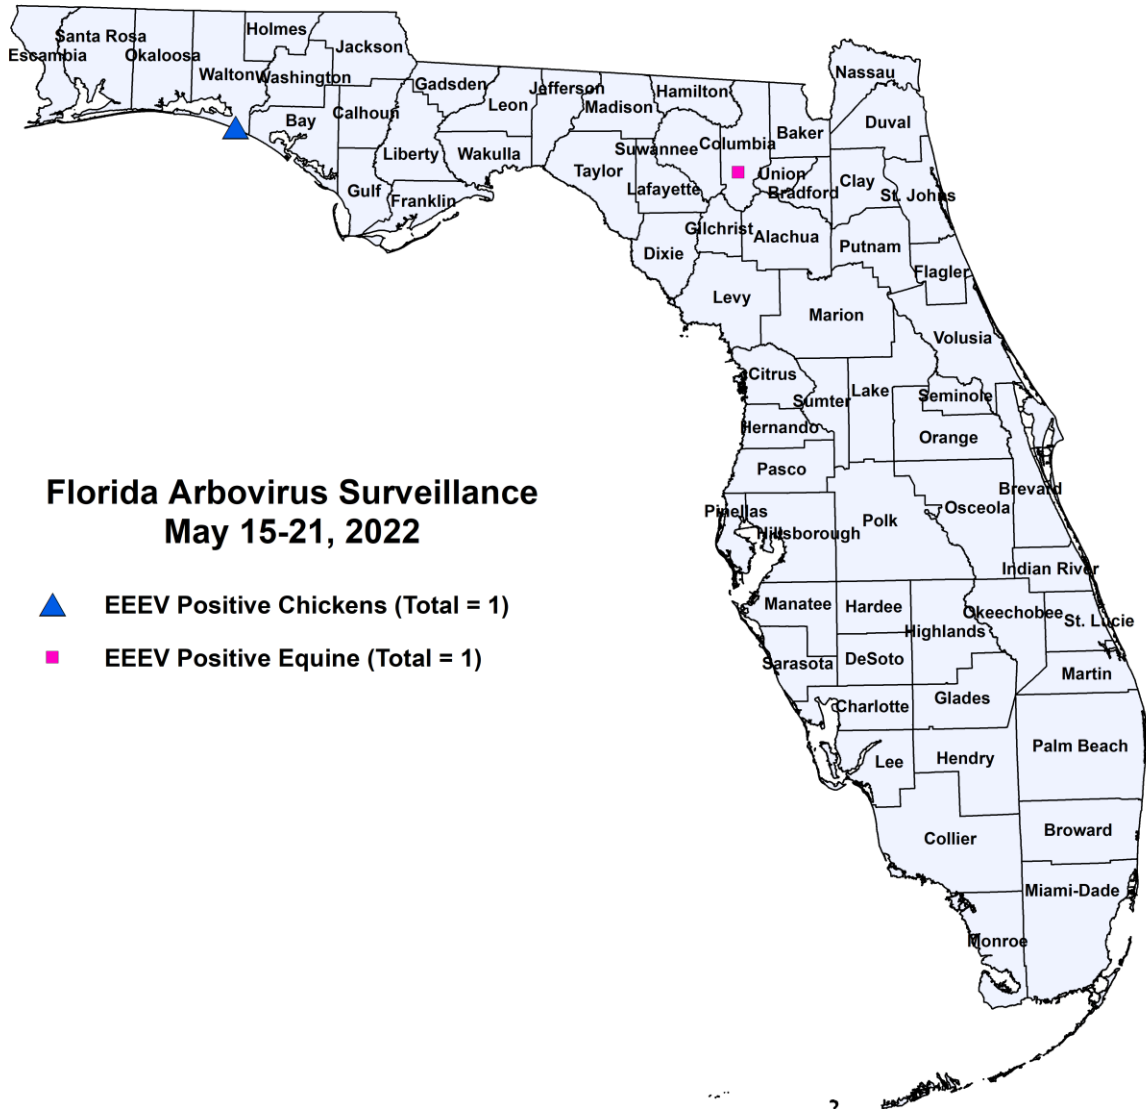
Santa Rosa
Escambia
Okaloosa
Holmes
Jackson
Walton
Washington
Gadsden
Jefferson
Hamilton
Nassau
Leon
Madison
Bay
Calhoun
Baker
Duval
Columbia
Suwannee
Liberty
Wakulla
Taylor
Union
Clay
Lafayette
Bradford
St. Johns
Gulf
Franklin
Gilchrist
Alachua
Putnam
Dixie
Flagler
Levy
Marion
Volusia
Citrus
Lake
Sumter
Seminole
Hernando
Orange
Pasco
Brevard
Osceola
Pinellas
Polk
Hillsborough
Indian River
Manatee
Hardee
Okeechobee
St. Lucie
Highlands
Sarasota
DeSoto
Martin
Charlotte
Glades
Palm Beach
Lee
Hendry
Collier
Broward
Miami-Dade
Monroe

Florida Arbovirus Surveillance
May 15-21, 2022

EEEV Positive Chickens (Total = 1)

EEEV Positive Equine (Total = 1)